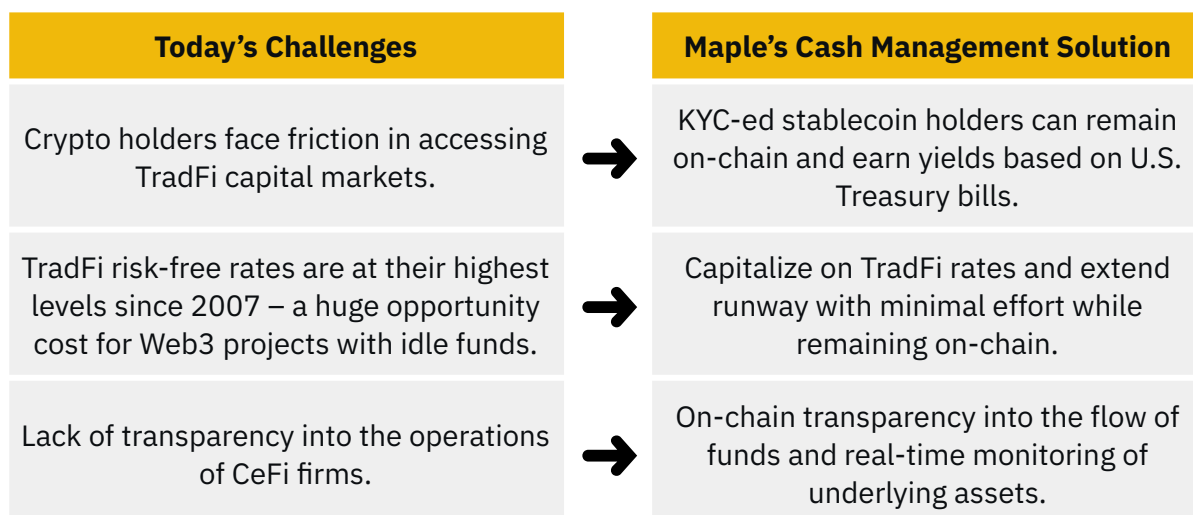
| Today’s Challenges | Maple’s Cash Management Solution |
|---|---|
| Crypto holders face friction in accessing TradFi capital markets. | KYC-ed stablecoin holders can remain on-chain and earn yields based on U.S. Treasury bills. |
| TradFi risk-free rates are at their highest levels since 2007 – a huge opportunity cost for Web3 projects with idle funds. | Capitalize on TradFi rates and extend runway with minimal effort while remaining on-chain. |
| Lack of transparency into the operations of CeFi firms. | On-chain transparency into the flow of funds and real-time monitoring of underlying assets. |